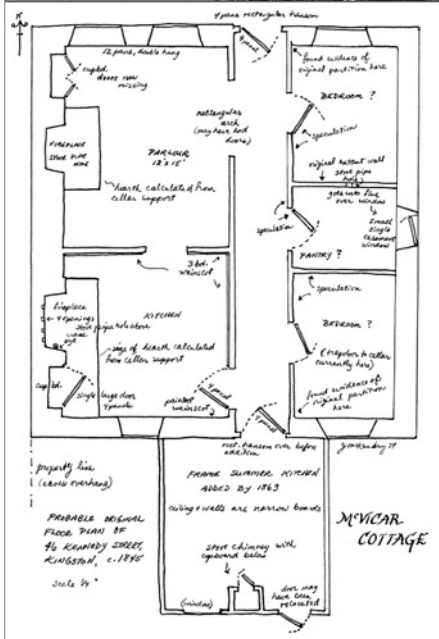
N

4 pane rectangular transom

12 pane, double hung

cupbd. doors now missing

FIREPLACE STOVE PIPE HOLE

PARLOUR 13' x 15'

rectangular arch (may have had doors)

hearth calculated from cellar support

found evidence of original partition here

BEDROOM ?

speculation

original outside wall stove pipe hole

goes into flue over window

small single casement window

speculation

PANTRY ?

3 bd. wainscot

KITCHEN

fireplace 4 openings stove pipe hole above

edge of hearth calculated from cellar support

speculation

BEDROOM ?

(trapdoor to cellar currently here)

found evidence of original partition here

cupbd.

single

large door 4 panels

painted wainscot

4 panel

rect. transom over before addition

JC

property line (eaves overhang)

FRAME SUMMER KITCHEN ADDED BY 1863

ceiling & walls are narrow boards

PROBABLE ORIGINAL FLOOR PLAN OF 46 KENNEDY STREET, KINGSTON, c. 1845

McVICAR COTTAGE

stove chimney with cupboard below

(window)

door may have been relocated

Scale ¼"